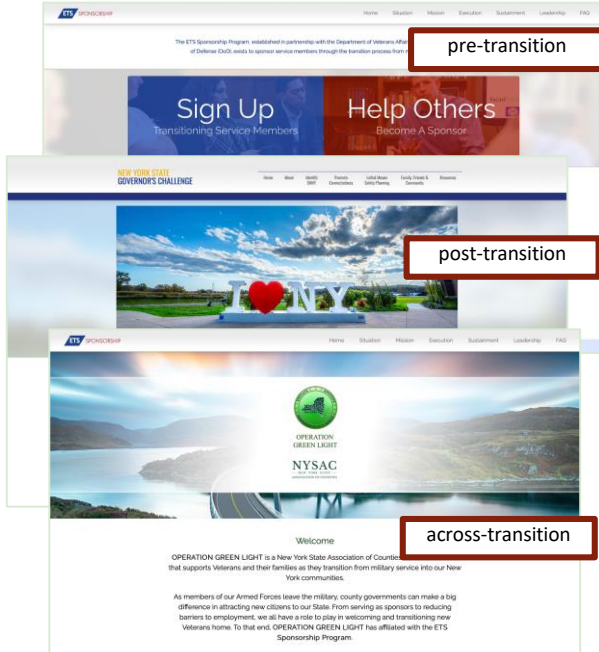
ETS SPONSORSHIP

Home Situation Mission Execution Sustainment Leadership FAQ

The ETS Sponsorship Program, established in partnership with the Department of Veterans Affai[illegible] of Defense (DoD), exists to sponsor service members through the transition process from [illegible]

pre-transition

Sign Up
Transitioning Service Members

Help Others
Become A Sponsor

NEW YORK STATE
GOVERNOR'S CHALLENGE

Home About Identify SMVF Promote Connectedness Lethal Means Safety Planning Family, Friends & Community Resources

post-transition

I ❤ NY

ETS SPONSORSHIP

Home Situation Mission Execution Sustainment Leadership FAQ

OPERATION GREEN LIGHT

NYSAC
NEW YORK STATE ASSOCIATION OF COUNTIES

across-transition

Welcome

OPERATION GREEN LIGHT is a New York State Association of Counties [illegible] that supports Veterans and their families as they transition from military service into our New York communities.

As members of our Armed Forces leave the military, county governments can make a big difference in attracting new citizens to our State. From serving as sponsors to reducing barriers to employment, we all have a role to play in welcoming and transitioning new Veterans home. To that end, OPERATION GREEN LIGHT has affiliated with the ETS Sponsorship Program.